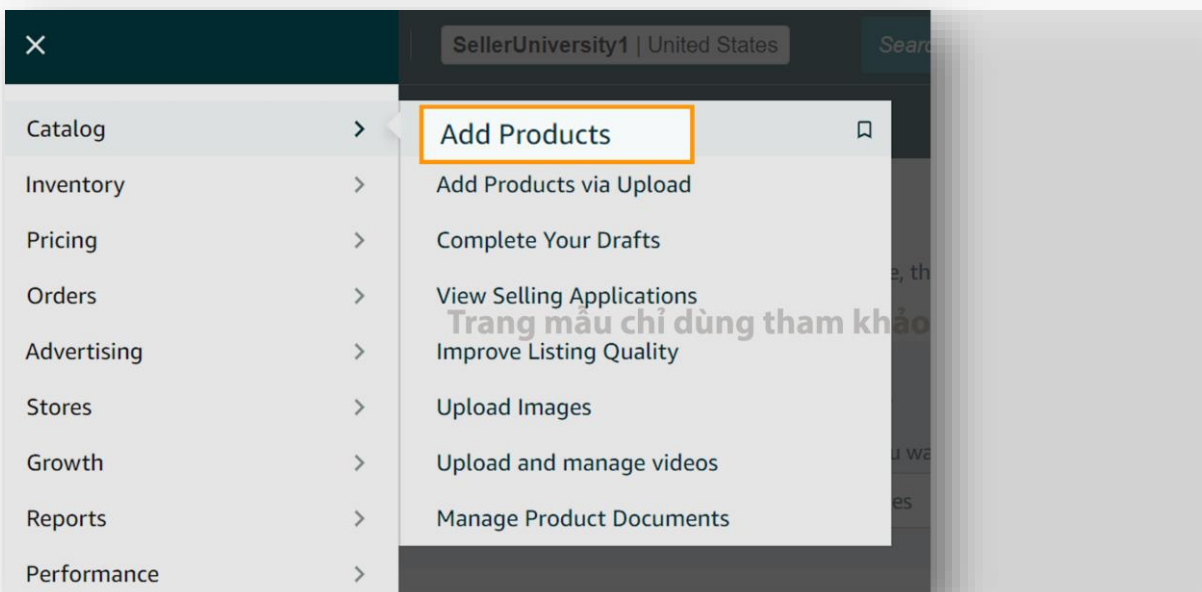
×

SellerUniversity1 | United States

Searc

Catalog >
Inventory >
Pricing >
Orders >
Advertising >
Stores >
Growth >
Reports >
Performance >

Add Products

Add Products via Upload

Complete Your Drafts

View Selling Applications

Improve Listing Quality

Upload Images

Upload and manage videos

Manage Product Documents

Trang mẫu chỉ dùng tham khảo

e, th

u wa

es